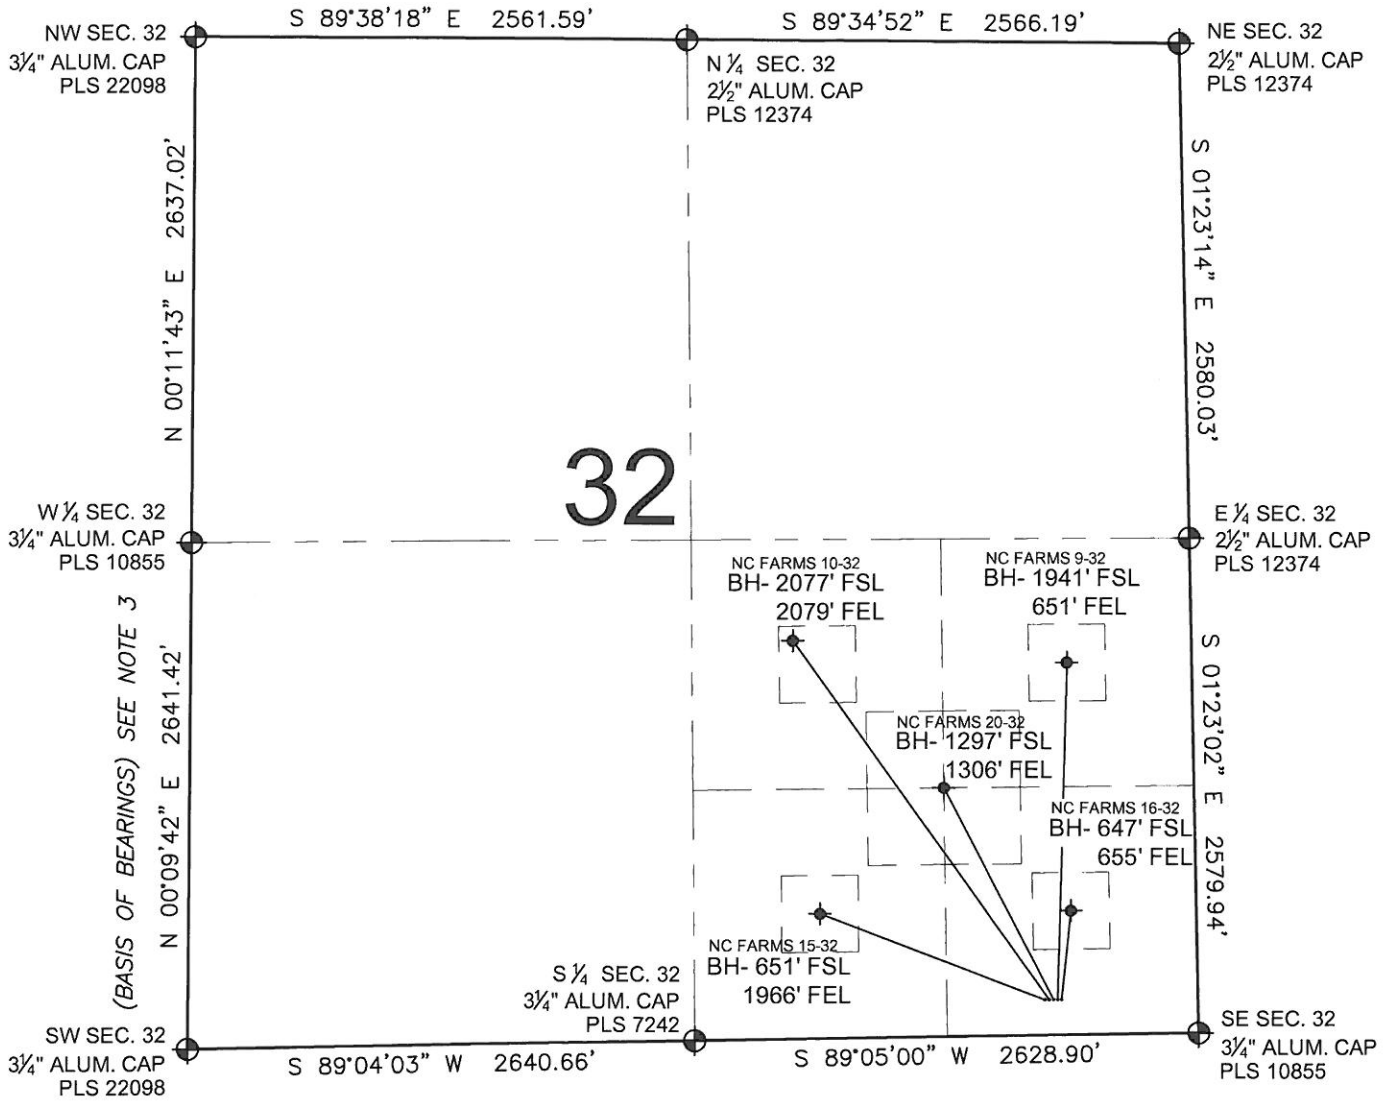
NW SEC. 32
3¼" ALUM. CAP
PLS 22098

S 89°38'18" E 2561.59'

N ¼ SEC. 32
2½" ALUM. CAP
PLS 12374

S 89°34'52" E 2566.19'

NE SEC. 32
2½" ALUM. CAP
PLS 12374

N 00°11'43" E 2637.02'

S 01°23'14" E 2580.03'

32

W ¼ SEC. 32
3¼" ALUM. CAP
PLS 10855

E ¼ SEC. 32
2½" ALUM. CAP
PLS 12374

NC FARMS 10-32
BH- 2077' FSL
2079' FEL

NC FARMS 9-32
BH- 1941' FSL
651' FEL

(BASIS OF BEARINGS) SEE NOTE 3
N 00°09'42" E 2641.42'

NC FARMS 20-32
BH- 1297' FSL
1306' FEL

S 01°23'02" E 2579.94'

NC FARMS 16-32
BH- 647' FSL
655' FEL

NC FARMS 15-32
BH- 651' FSL
1966' FEL

S ¼ SEC. 32
3¼" ALUM. CAP
PLS 7242

SW SEC. 32
3¼" ALUM. CAP
PLS 22098

S 89°04'03" W 2640.66'

S 89°05'00" W 2628.90'

SE SEC. 32
3¼" ALUM. CAP
PLS 10855